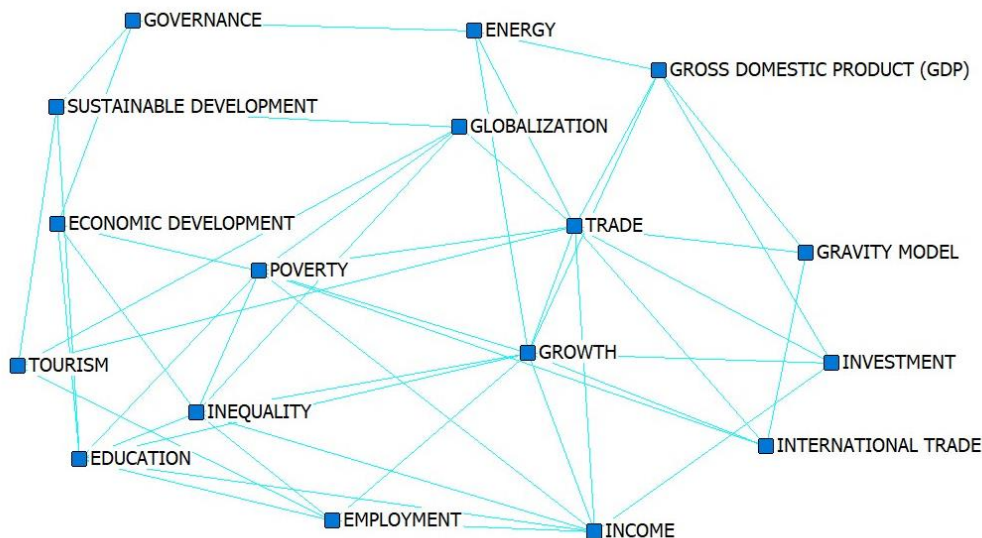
GOVERNANCE
ENERGY
GROSS DOMESTIC PRODUCT (GDP)
SUSTAINABLE DEVELOPMENT
GLOBALIZATION
ECONOMIC DEVELOPMENT
TRADE
GRAVITY MODEL
POVERTY
GROWTH
TOURISM
INVESTMENT
INEQUALITY
INTERNATIONAL TRADE
EDUCATION
EMPLOYMENT
INCOME